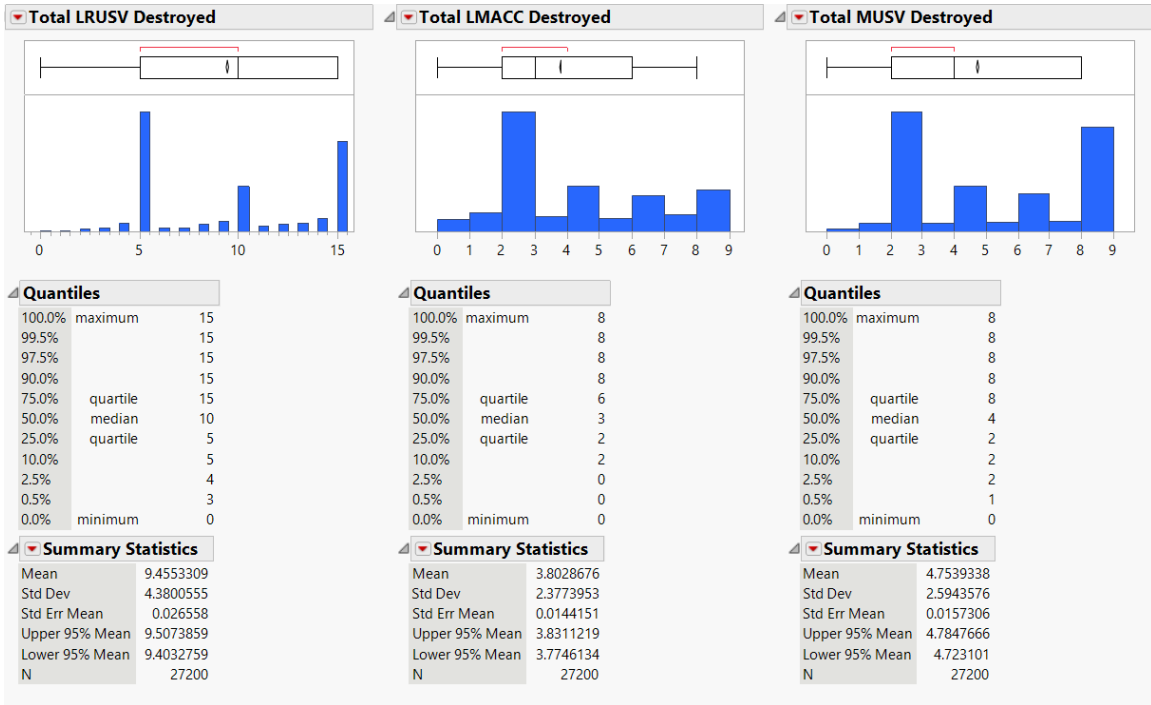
Total LRUSV Destroyed

0 5 10 15

Quantiles

| | | |
|---|---|---|
| 100.0% | maximum | 15 |
| 99.5% | | 15 |
| 97.5% | | 15 |
| 90.0% | | 15 |
| 75.0% | quartile | 15 |
| 50.0% | median | 10 |
| 25.0% | quartile | 5 |
| 10.0% | | 5 |
| 2.5% | | 4 |
| 0.5% | | 3 |
| 0.0% | minimum | 0 |

Summary Statistics

| | |
|---|---|
| Mean | 9.4553309 |
| Std Dev | 4.3800555 |
| Std Err Mean | 0.026558 |
| Upper 95% Mean | 9.5073859 |
| Lower 95% Mean | 9.4032759 |
| N | 27200 |

Total LMACC Destroyed

0 1 2 3 4 5 6 7 8 9

Quantiles

| | | |
|---|---|---|
| 100.0% | maximum | 8 |
| 99.5% | | 8 |
| 97.5% | | 8 |
| 90.0% | | 8 |
| 75.0% | quartile | 6 |
| 50.0% | median | 3 |
| 25.0% | quartile | 2 |
| 10.0% | | 2 |
| 2.5% | | 0 |
| 0.5% | | 0 |
| 0.0% | minimum | 0 |

Summary Statistics

| | |
|---|---|
| Mean | 3.8028676 |
| Std Dev | 2.3773953 |
| Std Err Mean | 0.0144151 |
| Upper 95% Mean | 3.8311219 |
| Lower 95% Mean | 3.7746134 |
| N | 27200 |

Total MUSV Destroyed

0 1 2 3 4 5 6 7 8 9

Quantiles

| | | |
|---|---|---|
| 100.0% | maximum | 8 |
| 99.5% | | 8 |
| 97.5% | | 8 |
| 90.0% | | 8 |
| 75.0% | quartile | 8 |
| 50.0% | median | 4 |
| 25.0% | quartile | 2 |
| 10.0% | | 2 |
| 2.5% | | 2 |
| 0.5% | | 1 |
| 0.0% | minimum | 0 |

Summary Statistics

| | |
|---|---|
| Mean | 4.7539338 |
| Std Dev | 2.5943576 |
| Std Err Mean | 0.0157306 |
| Upper 95% Mean | 4.7847666 |
| Lower 95% Mean | 4.723101 |
| N | 27200 |